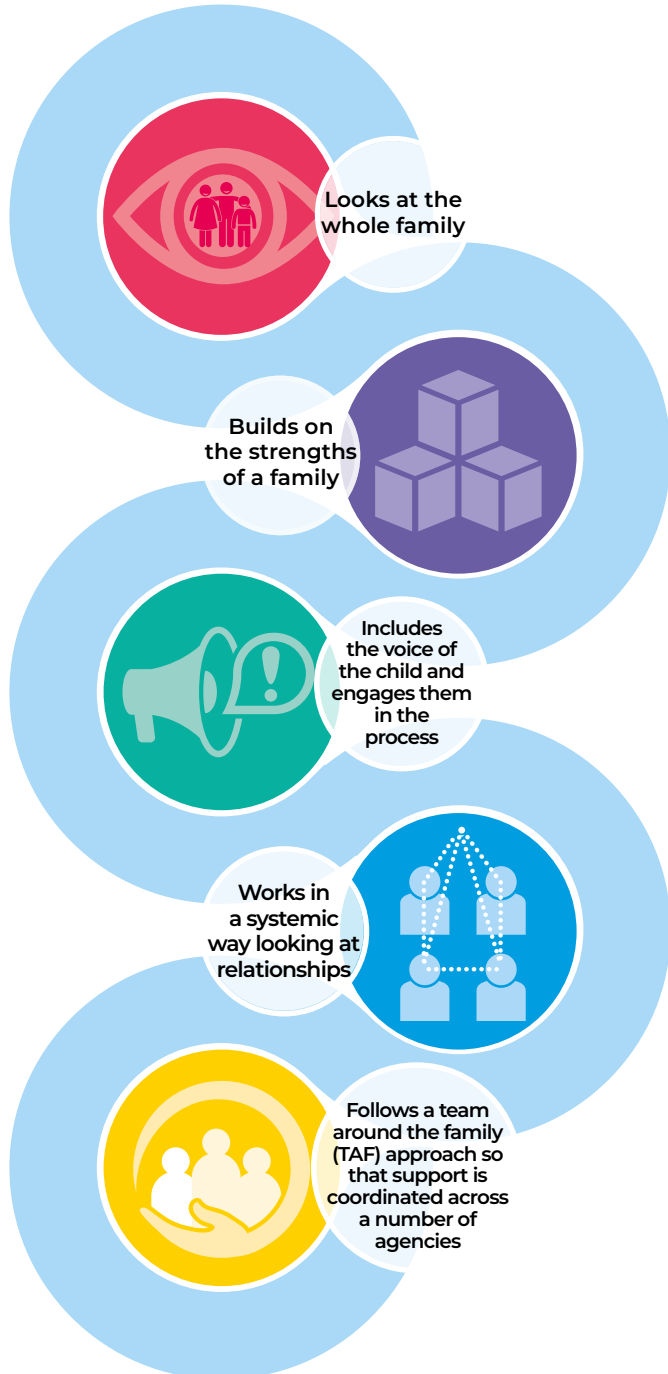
Looks at the whole family

Builds on the strengths of a family

Includes the voice of the child and engages them in the process

Works in a systemic way looking at relationships

Follows a team around the family (TAF) approach so that support is coordinated across a number of agencies